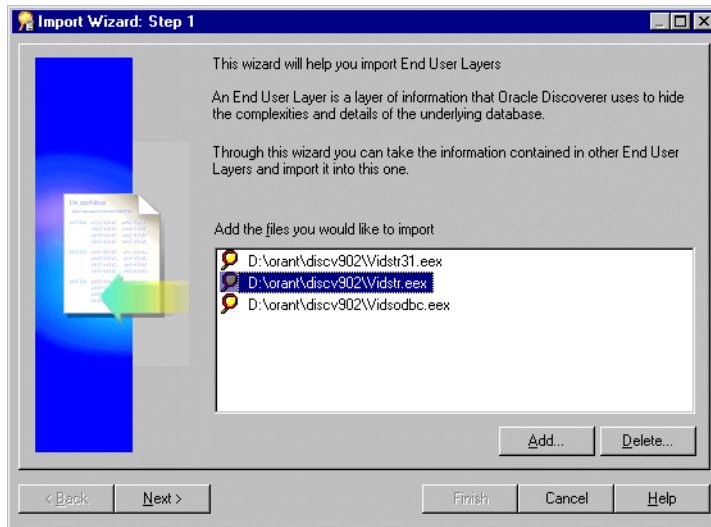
Import Wizard: Step 1

This wizard will help you import End User Layers

An End User Layer is a layer of information that Oracle Discoverer uses to hide the complexities and details of the underlying database.

Through this wizard you can take the information contained in other End User Layers and import it into this one.

Add the files you would like to import

D:\orant\discv902\Vidstr31.eex
D:\orant\discv902\Vidstr.eex
D:\orant\discv902\Vidsodbc.eex

Add...
Delete...

< Back
Next >
Finish
Cancel
Help